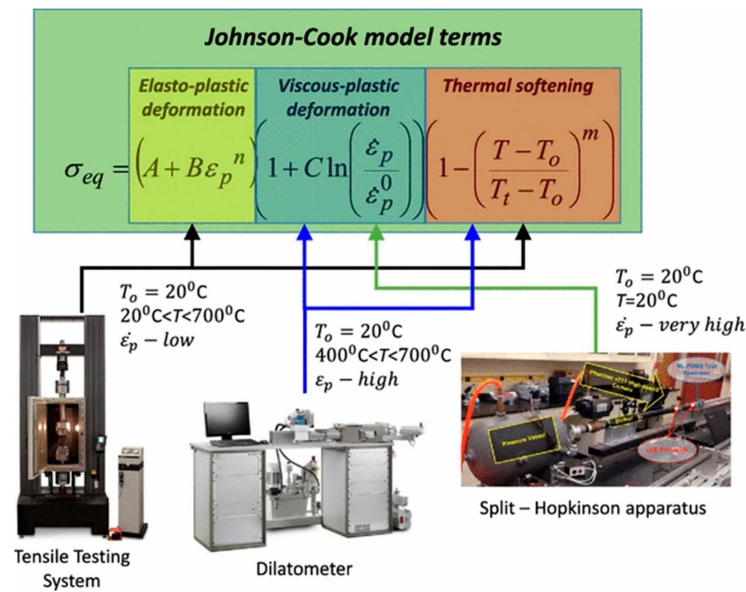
Johnson-Cook model terms

Elasto-plastic deformation

Viscous-plastic deformation

Thermal softening

$\sigma_{eq} = \left(A + B\varepsilon_p{}^n\right)\left(1 + C\ln\left(\frac{\varepsilon_p}{\varepsilon_p^0}\right)\right)\left(1 - \left(\frac{T - T_o}{T_t - T_o}\right)^m\right)$

$T_o = 20^0$C
$20^0$C<$T$<$700^0$C
$\dot{\varepsilon_p} - low$

$T_o = 20^0$C
$400^0$C<$T$<$700^0$C
$\varepsilon_p - high$

$T_o = 20^0$C
$T$=$20^0$C
$\dot{\varepsilon_p} - very\ high$

Pressure Vessel

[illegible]

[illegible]

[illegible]

Tensile Testing System

Dilatometer

Split – Hopkinson apparatus